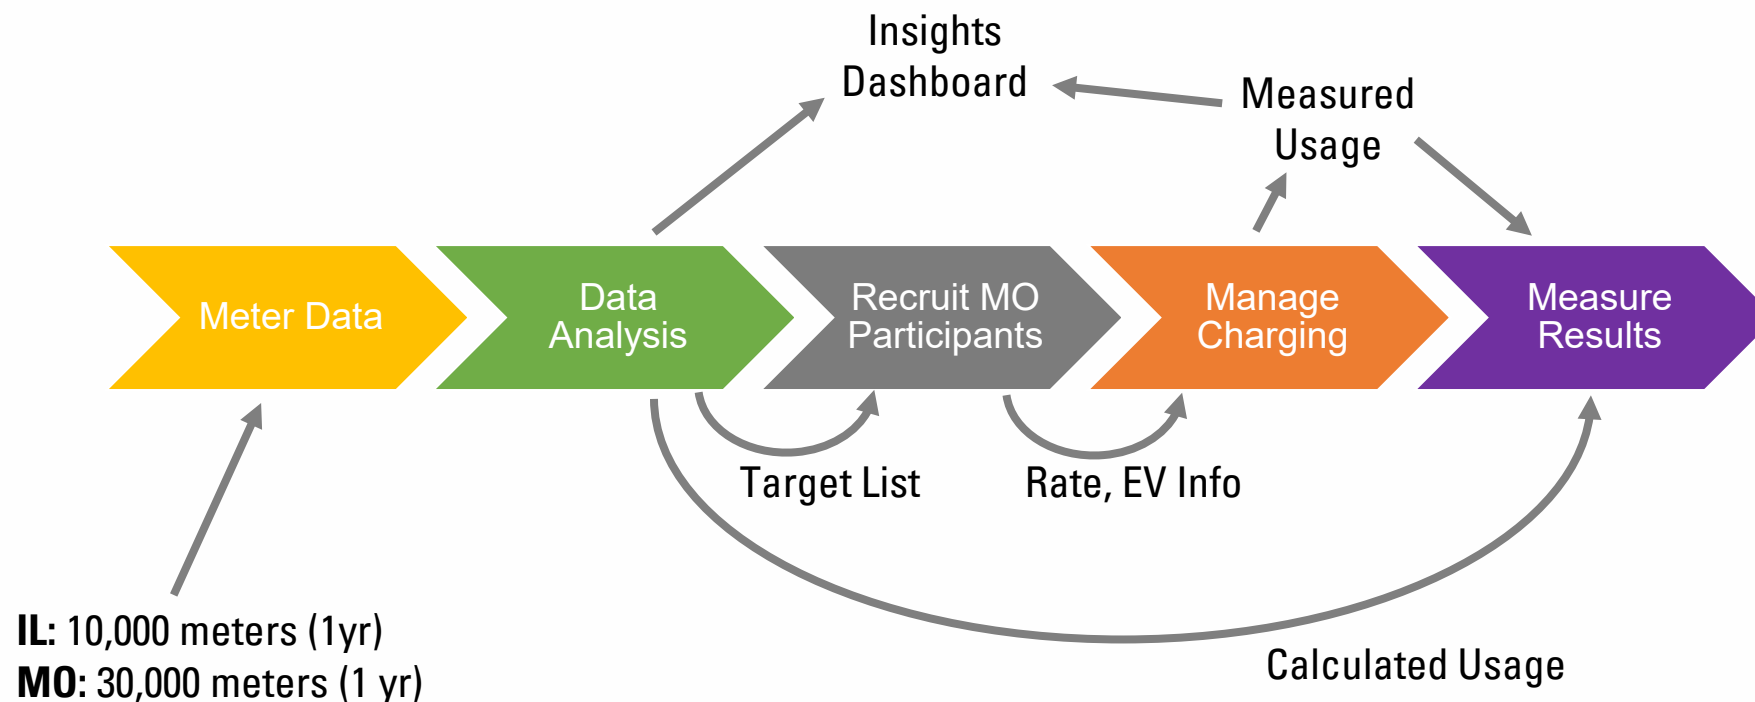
Insights Dashboard

Measured Usage

Meter Data

Data Analysis

Recruit MO Participants

Manage Charging

Measure Results

Target List

Rate, EV Info

Calculated Usage

**IL:** 10,000 meters (1yr)
**MO:** 30,000 meters (1 yr)